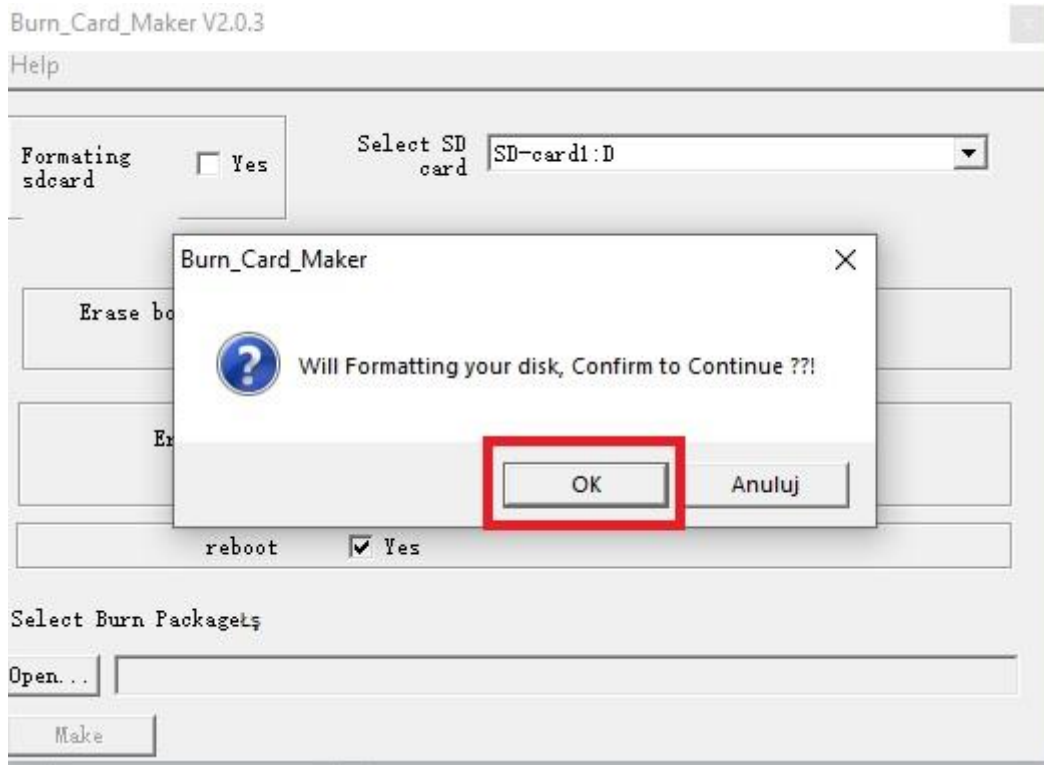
Burn_Card_Maker V2.0.3

Help

Formating sdcard

Yes

Select SD card

SD-card1:D

Burn_Card_Maker

Erase bo

Will Formatting your disk, Confirm to Continue ??!

Er

OK

Anuluj

reboot

Yes

Select Burn Packageੈş

Open...

Make